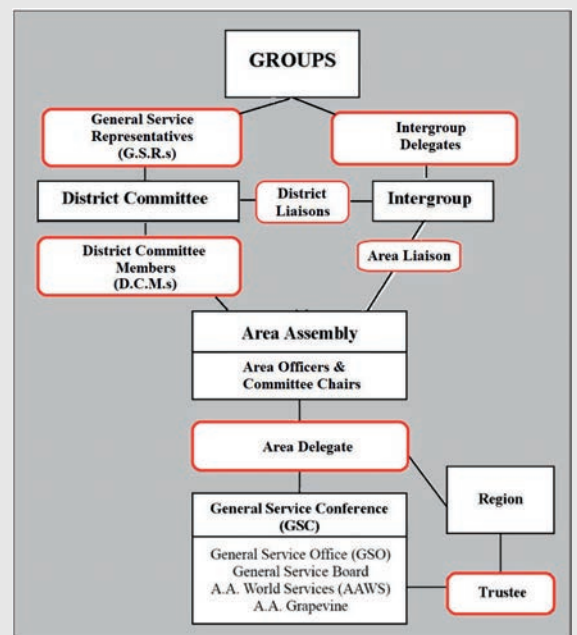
GROUPS

General Service Representatives (G.S.R.s)

Intergroup Delegates

District Committee

District Liaisons

Intergroup

District Committee Members (D.C.M.s)

Area Liaison

Area Assembly

Area Officers & Committee Chairs

Area Delegate

Region

General Service Conference (GSC)

General Service Office (GSO)
General Service Board
A.A. World Services (AAWS)
A.A. Grapevine

Trustee